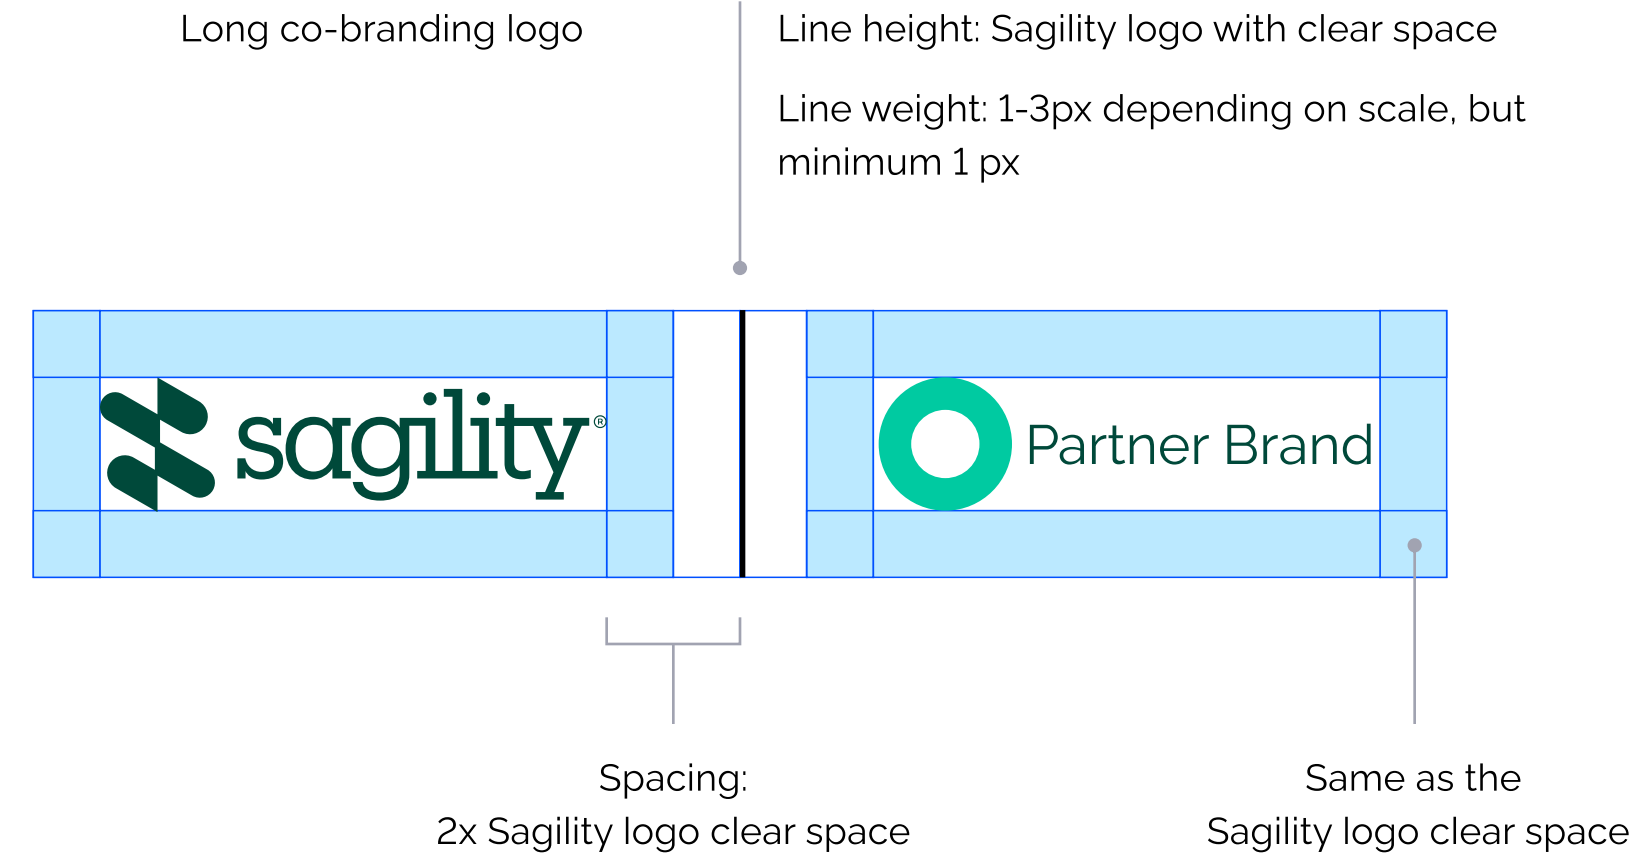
Long co-branding logo

Line height: Sagility logo with clear space

Line weight: 1-3px depending on scale, but minimum 1 px

sagility®

Partner Brand

Spacing:
2x Sagility logo clear space

Same as the
Sagility logo clear space